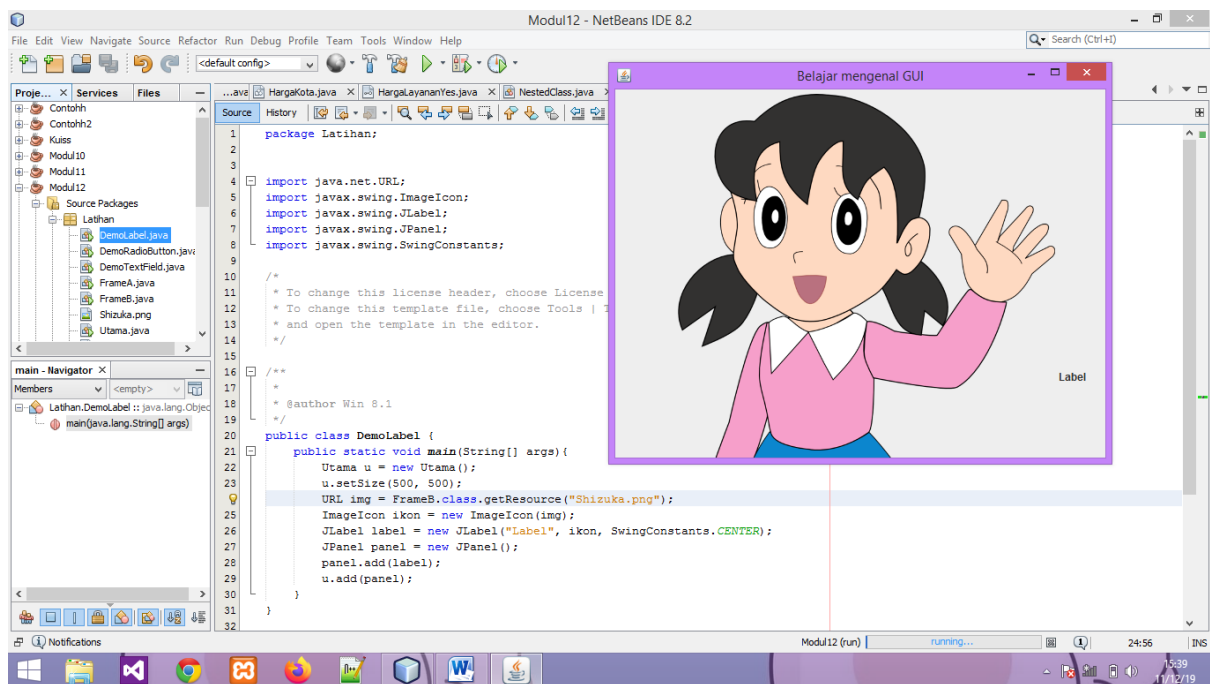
Modul12 - NetBeans IDE 8.2

File Edit View Navigate Source Refactor Run Debug Profile Team Tools Window Help

Search (Ctrl+I)

<default config>

Proje... × Services Files

Contohh
Contohh2
Kuiss
Modul10
Modul11
Modul12
Source Packages
Latihan
DemoLabel.java
DemoRadioButton.java
DemoTextField.java
FrameA.java
FrameB.java
Shizuka.png
Utama.java

main - Navigator ×
Members <empty>
Latihan.DemoLabel :: java.lang.Object
main(java.lang.String[] args)

...ava HargaKota.java × HargaLayananYes.java × NestedClass.java ×

Source History

1 package Latihan;
2
3
4 import java.net.URL;
5 import javax.swing.ImageIcon;
6 import javax.swing.JLabel;
7 import javax.swing.JPanel;
8 import javax.swing.SwingConstants;
9
10 /*
11 * To change this license header, choose License
12 * To change this template file, choose Tools | T
13 * and open the template in the editor.
14 */
15
16 /**
17 *
18 * @author Win 8.1
19 */
20 public class DemoLabel {
21 public static void main(String[] args){
22 Utama u = new Utama();
23 u.setSize(500, 500);
24 URL img = FrameB.class.getResource("Shizuka.png");
25 ImageIcon ikon = new ImageIcon(img);
26 JLabel label = new JLabel("Label", ikon, SwingConstants.CENTER);
27 JPanel panel = new JPanel();
28 panel.add(label);
29 u.add(panel);
30 }
31 }
32

Belajar mengenal GUI

Label

Notifications

Modul12 (run) running... 24:56 INS

15:39
11/12/19